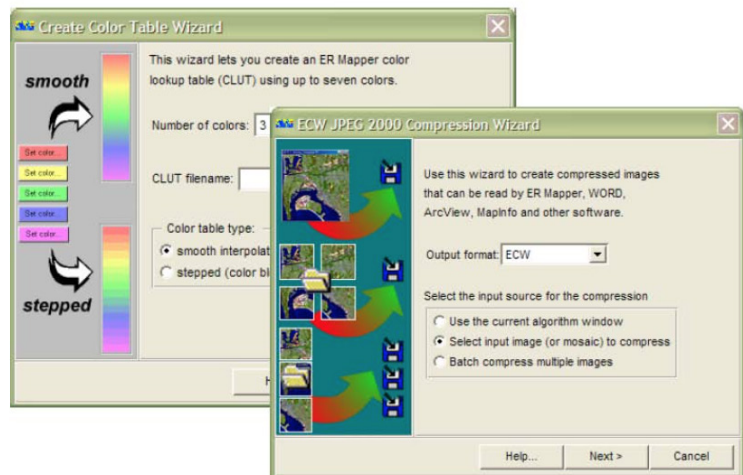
Create Color Table Wizard

smooth

Set color...
Set color...
Set color...
Set color...
Set color...

stepped

This wizard lets you create an ER Mapper color lookup table (CLUT) using up to seven colors.

Number of colors: 3

CLUT filename:

Color table type:
smooth interpolat
stepped (color bl

H

ECW JPEG 2000 Compression Wizard

Use this wizard to create compressed images that can be read by ER Mapper, WORD, ArcView, MapInfo and other software.

Output format: ECW

Select the input source for the compression
Use the current algorithm window
Select input image (or mosaic) to compress
Batch compress multiple images

Help...
Next >
Cancel